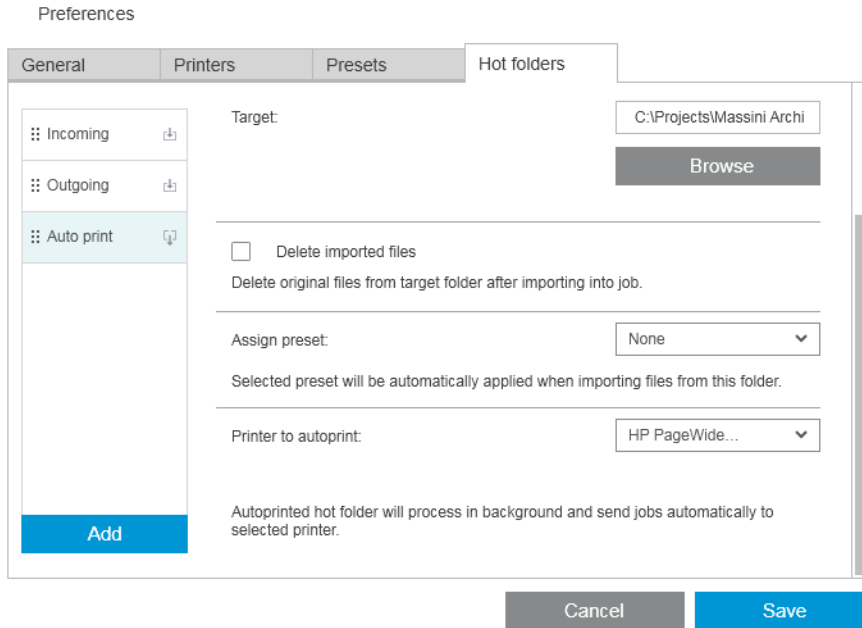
Preferences

General | Printers | Presets | Hot folders

Incoming

Outgoing

Auto print

Add

Target:

C:\Projects\Massini Archi

Browse

Delete imported files

Delete original files from target folder after importing into job.

Assign preset:

None

Selected preset will be automatically applied when importing files from this folder.

Printer to autoprint:

HP PageWide...

Autoprinted hot folder will process in background and send jobs automatically to selected printer.

Cancel

Save